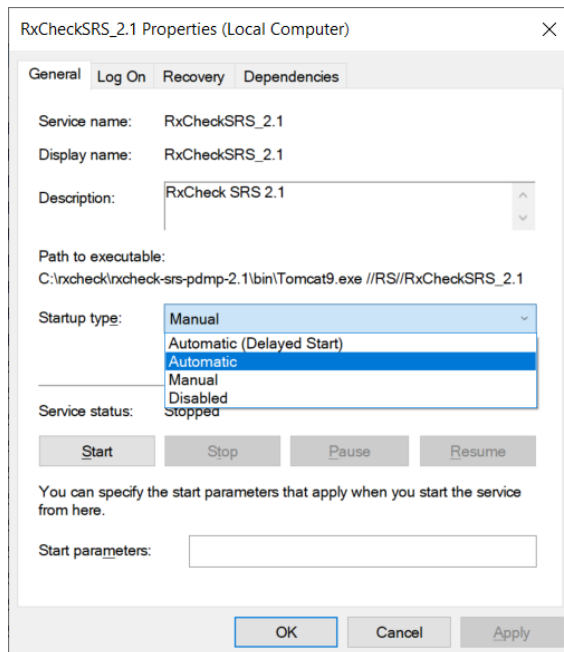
RxCheckSRS_2.1 Properties (Local Computer)

General Log On Recovery Dependencies

Service name: RxCheckSRS_2.1

Display name: RxCheckSRS_2.1

Description: RxCheck SRS 2.1

Path to executable:
C:\rxcheck\rxcheck-srs-pdmp-2.1\bin\Tomcat9.exe //RS//RxCheckSRS_2.1

Startup type: Manual

Automatic (Delayed Start)
Automatic
Manual
Disabled

Service status: Stopped

Start Stop Pause Resume

You can specify the start parameters that apply when you start the service from here.

Start parameters:

OK Cancel Apply